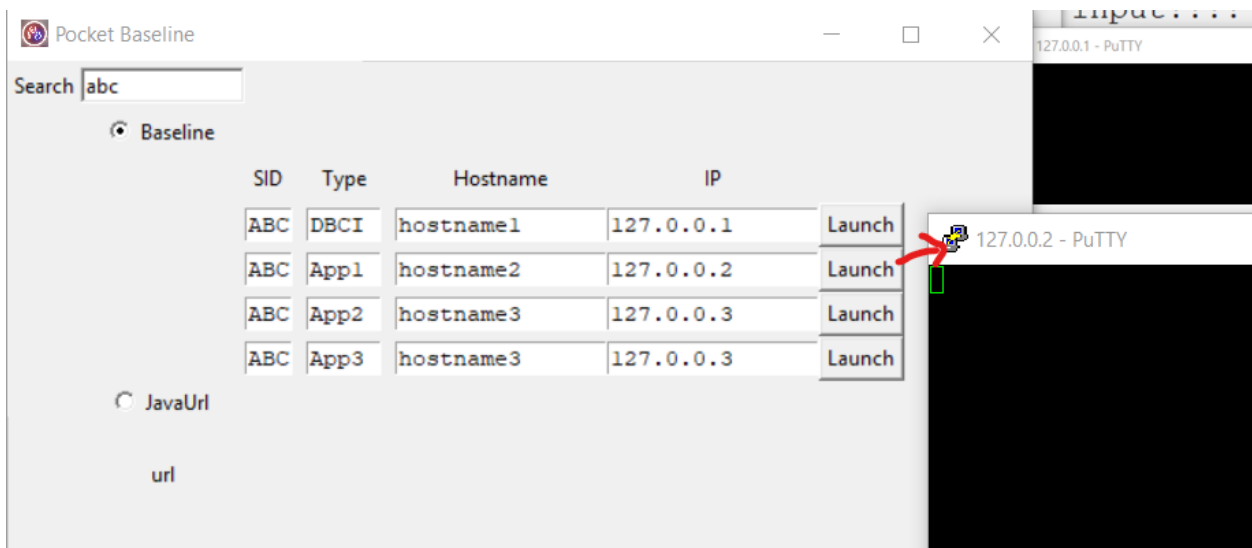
Pocket Baseline

Input::::

127.0.0.1 - PuTTY

Search abc

Baseline

| SID | Type | Hostname | IP | |
|---|---|---|---|---|
| ABC | DBCI | hostname1 | 127.0.0.1 | Launch |
| ABC | App1 | hostname2 | 127.0.0.2 | Launch |
| ABC | App2 | hostname3 | 127.0.0.3 | Launch |
| ABC | App3 | hostname3 | 127.0.0.3 | Launch |

127.0.0.2 - PuTTY

JavaUrl

url